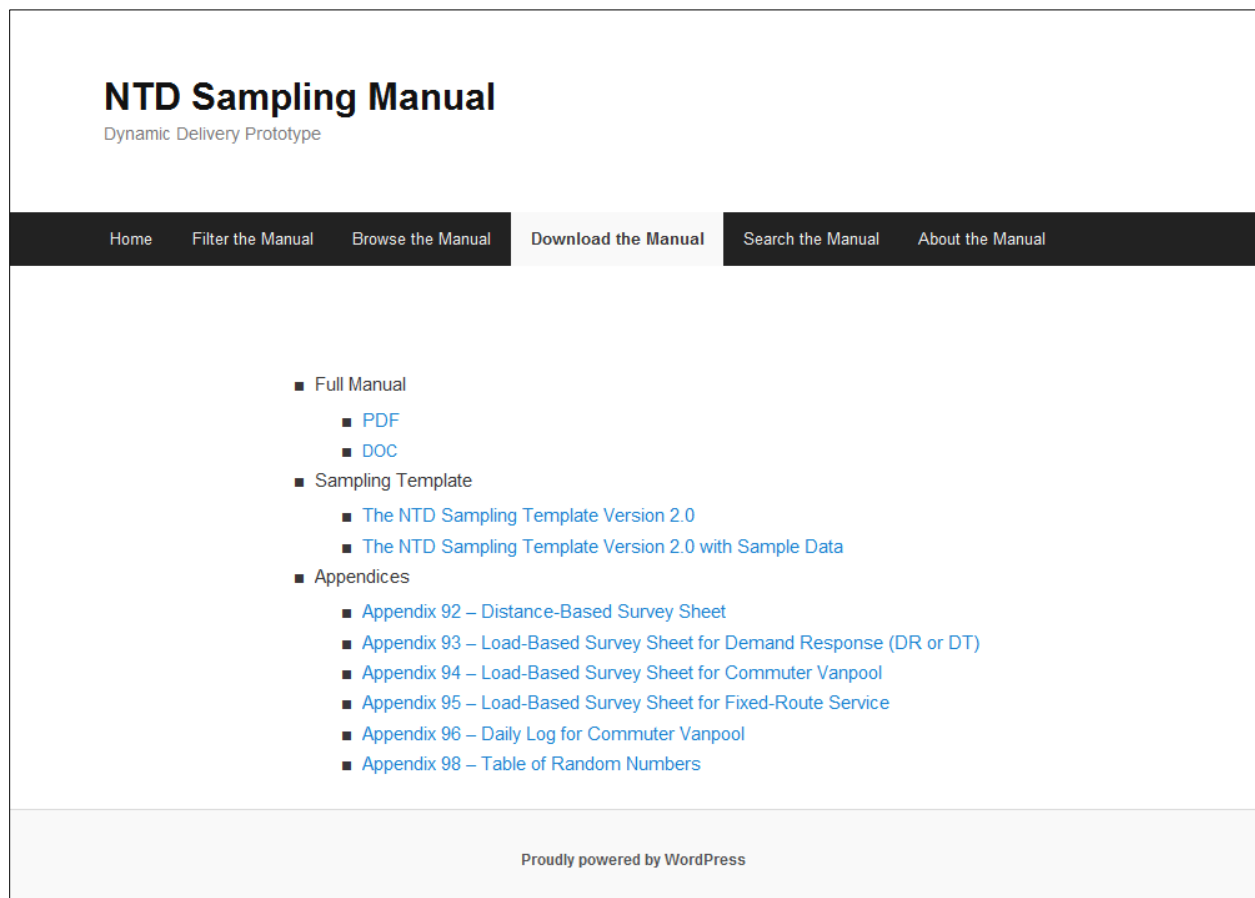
NTD Sampling Manual

Dynamic Delivery Prototype

Home Filter the Manual Browse the Manual Download the Manual Search the Manual About the Manual

- Full Manual
  - PDF
  - DOC
- Sampling Template
  - The NTD Sampling Template Version 2.0
  - The NTD Sampling Template Version 2.0 with Sample Data
- Appendices
  - Appendix 92 – Distance-Based Survey Sheet
  - Appendix 93 – Load-Based Survey Sheet for Demand Response (DR or DT)
  - Appendix 94 – Load-Based Survey Sheet for Commuter Vanpool
  - Appendix 95 – Load-Based Survey Sheet for Fixed-Route Service
  - Appendix 96 – Daily Log for Commuter Vanpool
  - Appendix 98 – Table of Random Numbers

Proudly powered by WordPress